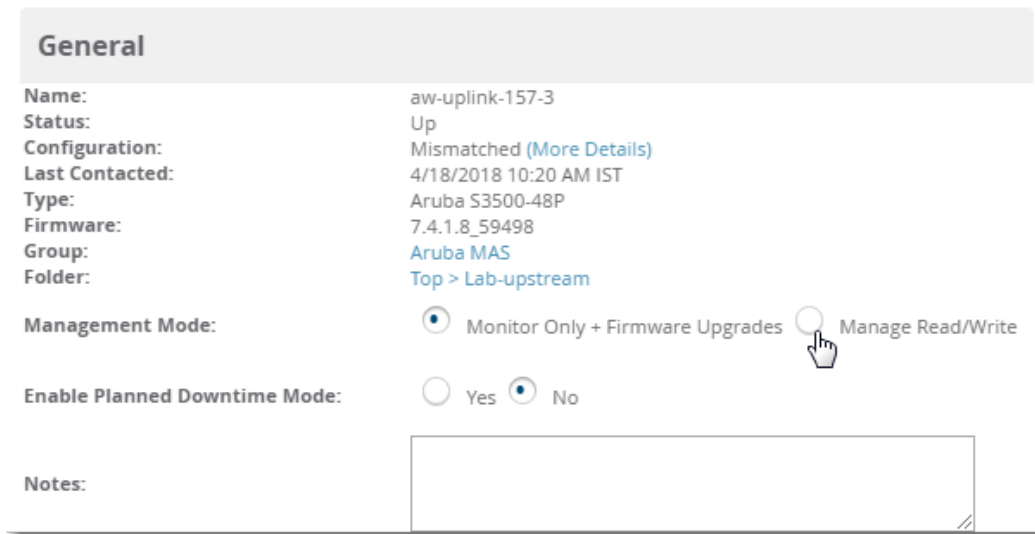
General

Name: aw-uplink-157-3
Status: Up
Configuration: Mismatched (More Details)
Last Contacted: 4/18/2018 10:20 AM IST
Type: Aruba S3500-48P
Firmware: 7.4.1.8_59498
Group: Aruba MAS
Folder: Top > Lab-upstream

Management Mode: Monitor Only + Firmware Upgrades Manage Read/Write

Enable Planned Downtime Mode: Yes No

Notes: